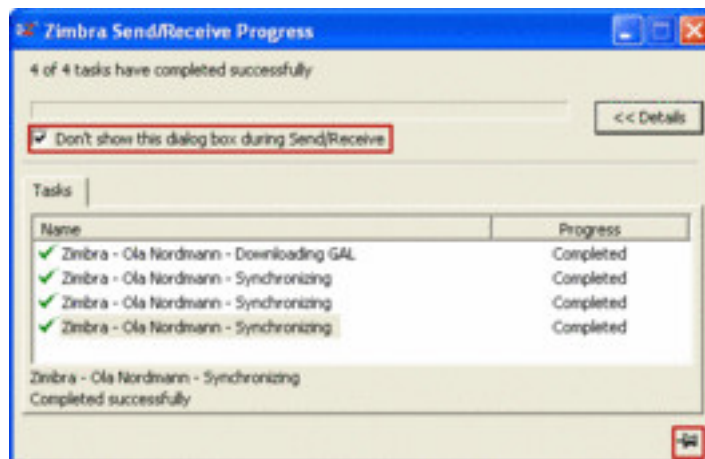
Zimbra Send/Receive Progress

4 of 4 tasks have completed successfully

<< Details

Don't show this dialog box during Send/Receive

Tasks

| Name | Progress |
|---|---|
| Zimbra - Ola Nordmann - Downloading GAL | Completed |
| Zimbra - Ola Nordmann - Synchronizing | Completed |
| Zimbra - Ola Nordmann - Synchronizing | Completed |
| Zimbra - Ola Nordmann - Synchronizing | Completed |

Zimbra - Ola Nordmann - Synchronizing
Completed successfully